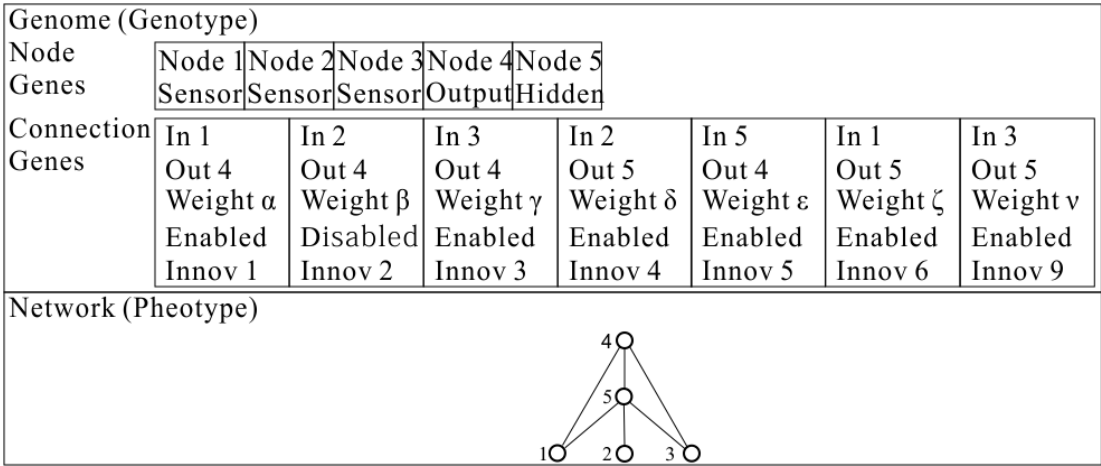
Genome (Genotype)

Node Genes

| Node 1 Sensor | Node 2 Sensor | Node 3 Sensor | Node 4 Output | Node 5 Hidden |
|---|---|---|---|---|

Connection Genes

| In 1 Out 4 Weight α Enabled Innov 1 | In 2 Out 4 Weight β Disabled Innov 2 | In 3 Out 4 Weight γ Enabled Innov 3 | In 2 Out 5 Weight δ Enabled Innov 4 | In 5 Out 4 Weight ε Enabled Innov 5 | In 1 Out 5 Weight ζ Enabled Innov 6 | In 3 Out 5 Weight ν Enabled Innov 9 |
|---|---|---|---|---|---|---|

Network (Pheotype)

4
5
1 2 3